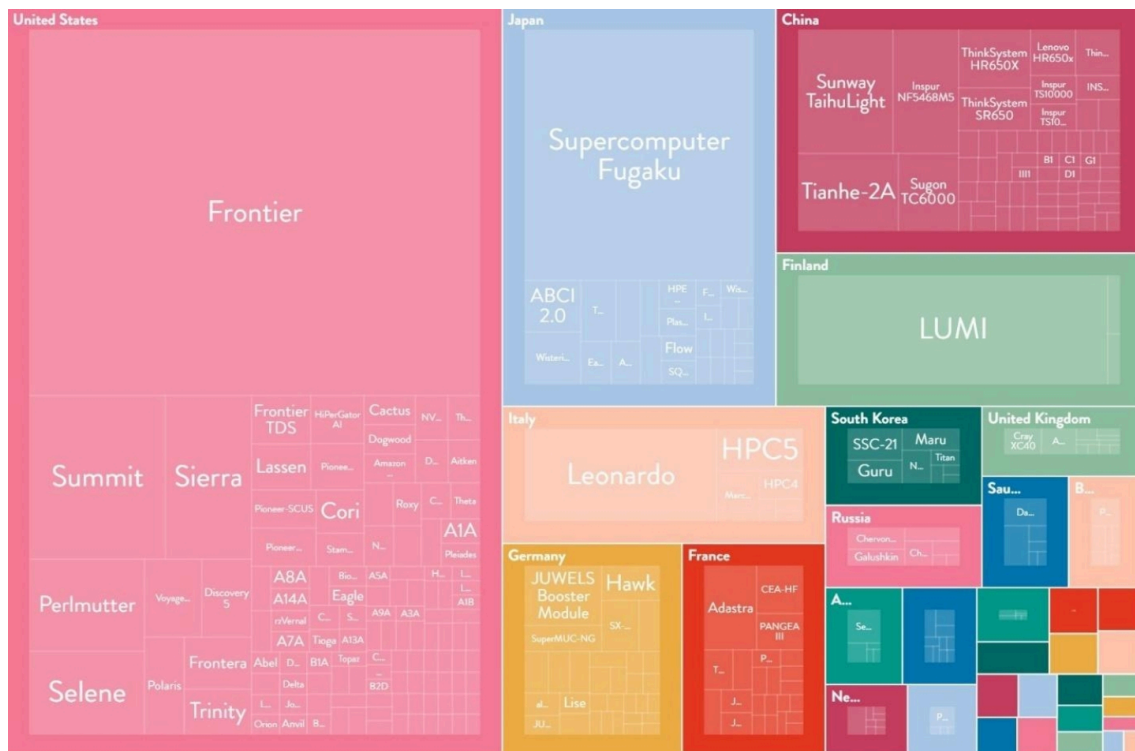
United States

Frontier

Summit

Sierra

Frontier TDS

HiPerGator AI

Cactus

NV...

Th...

Dogwood

Lassen

Pionee...

Amazon ...

D...

Aitken

Pioneer-SCUS

Cori

Roxy

C...

Theta

A1A

Pioneer...

Stam...

N...

Pleiades

Perlmutter

Voyage...

Discovery 5

A8A

Bio...

A5A

H...

I...

A14A

Eagle

A1B

nVernal

C...

S...

A9A

A3A

A7A

Tioga

A13A

Selene

Polaris

Frontera

Abel

D...

B1A

Topaz

C...

Delta

B2D

Trinity

L...

Jo...

Orion

Anvil

B...

Japan

Supercomputer Fugaku

ABCI 2.0

T...

HPE ...

F...

Wis...

Plas...

I...

Flow

Wisteri...

Ea...

A...

SQ...

China

Sunway TaihuLight

Inspur NF5468M5

ThinkSystem HR650X

Lenovo HR650x

Thin...

Inspur TS10000

INS...

ThinkSystem SR650

Inspur TS10...

B1

C1

G1

I11

D1

Tianhe-2A

Sugon TC6000

Finland

LUMI

Italy

Leonardo

HPC5

HPC4

Marc...

South Korea

SSC-21

Maru

Guru

N...

Titan

United Kingdom

Cray XC40

A...

Sau...

Da...

B...

P...

Russia

Chervon...

Galushkin

Ch...

Germany

JUWELS Booster Module

Hawk

SX...

SuperMUC-NG

al...

Lise

JU...

France

Adastra

CEA-HF

PANGEA III

T...

P...

J...

J...

A...

Se...

Ne...

P...